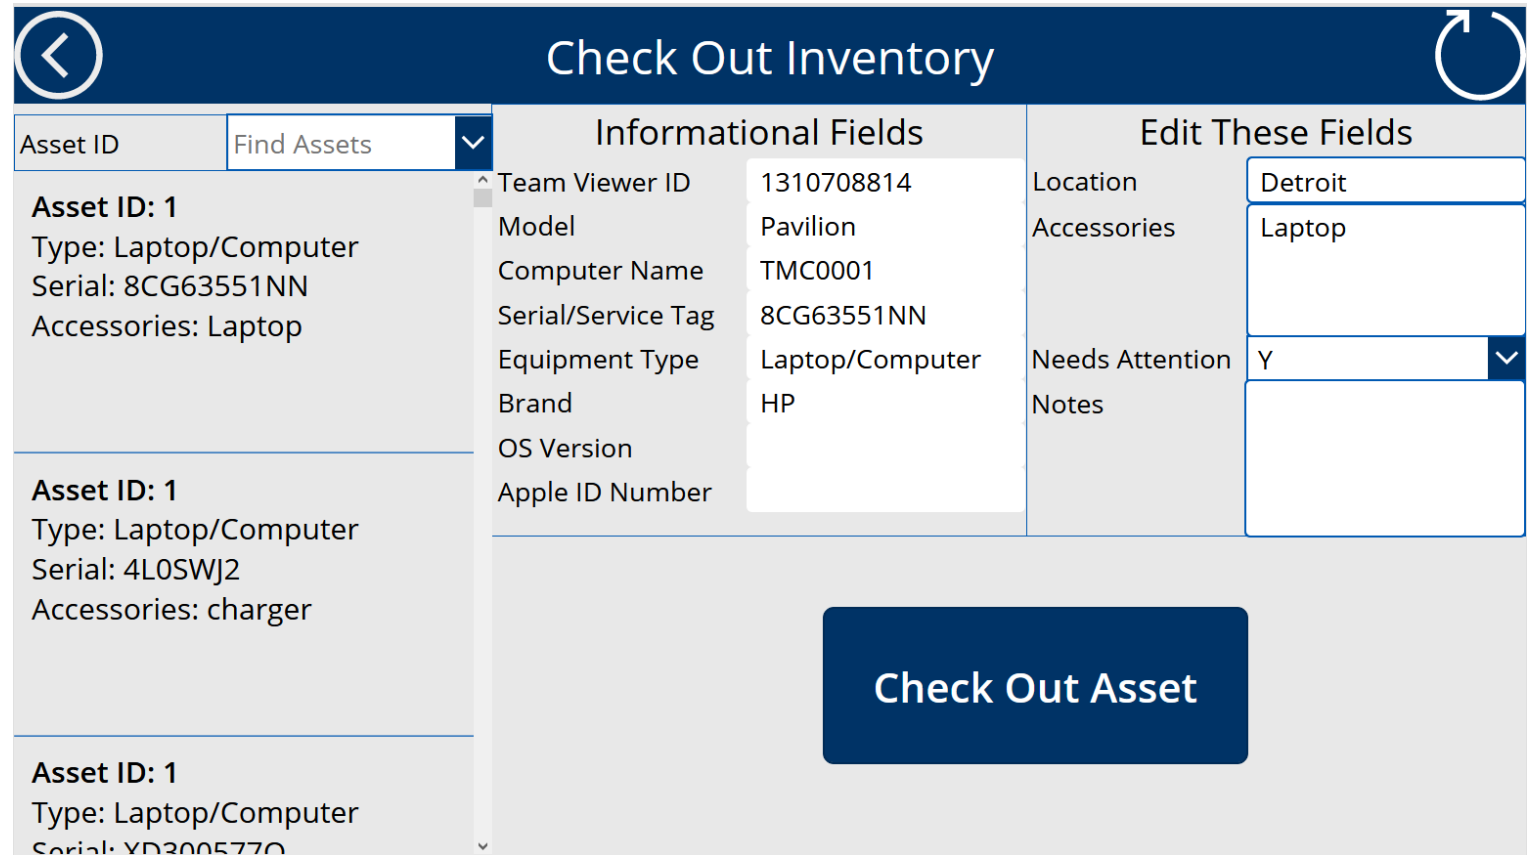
Check Out Inventory

Asset ID
Find Assets

Asset ID: 1
Type: Laptop/Computer
Serial: 8CG63551NN
Accessories: Laptop

Asset ID: 1
Type: Laptop/Computer
Serial: 4L0SWJ2
Accessories: charger

Asset ID: 1
Type: Laptop/Computer
Serial: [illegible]

Informational Fields

| | |
|---|---|
| Team Viewer ID | 1310708814 |
| Model | Pavilion |
| Computer Name | TMC0001 |
| Serial/Service Tag | 8CG63551NN |
| Equipment Type | Laptop/Computer |
| Brand | HP |
| OS Version | |
| Apple ID Number | |

Edit These Fields

| | |
|---|---|
| Location | Detroit |
| Accessories | Laptop |
| Needs Attention | Y |
| Notes | |

Check Out Asset